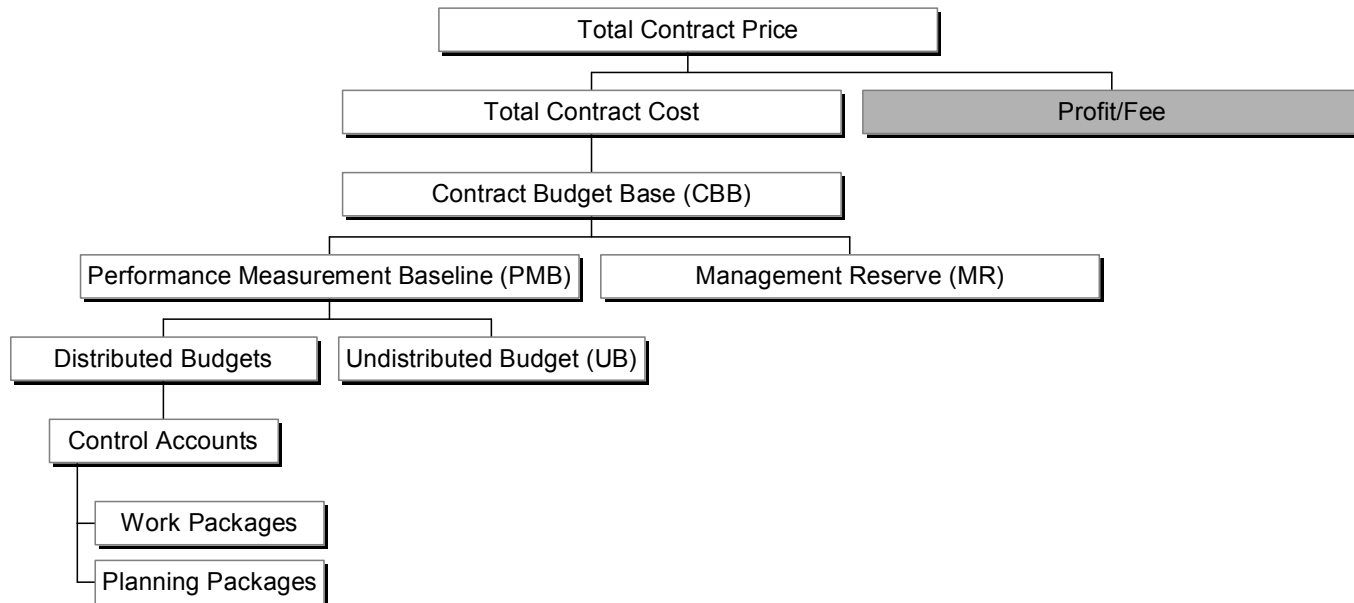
Total Contract Price

Total Contract Cost

Profit/Fee

Contract Budget Base (CBB)

Performance Measurement Baseline (PMB)

Management Reserve (MR)

Distributed Budgets

Undistributed Budget (UB)

Control Accounts

Work Packages

Planning Packages